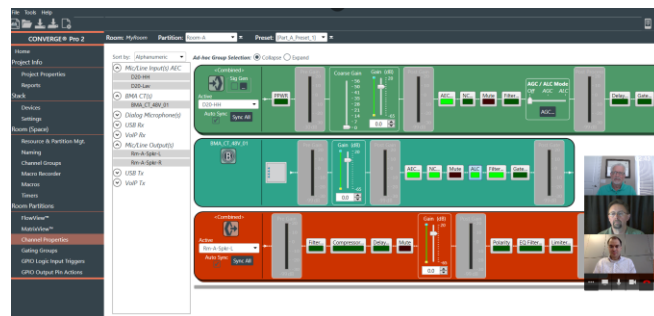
File Tools Help

CONVERGE® Pro 2

Room: MyRoom Partition: Room-A Preset: Part_A_Preset_1)

Home
Project Info
Project Properties
Reports
Stack
Devices
Settings
Room (Space)
Resource & Partition Mgt.
Naming
Channel Groups
Macro Recorder
Macros
Timers
Room Partitions
FlowView™
MatrixView™
Channel Properties
Gating Groups
GPIO Logic Input Triggers
GPIO Output Pin Actions

Sort by: Alphanumeric
Mic/Line Input(s) AEC
D20-HH
D20-Lav
BMA CT(s)
BMA_CT_48V_01
Dialog Microphone(s)
USB Rx
VoIP Rx
Mic/Line Output(s)
Rm-A-Spkr-L
Rm-A-Spkr-R
USB Tx
VoIP Tx

Ad-hoc Group Selection: Collapse Expand

<Combined>
Active
D20-HH
Auto Sync
Sync All
Sig Gen
PPWR
Coarse Gain
Gain (dB)
0.0
AEC...
NC...
Mute
Filter...
AGC / ALC Mode
Off AGC ALC
AGC...
Delay...
Gate...

BMA_CT_48V_01
Gain (dB)
0.0
AEC...
NC...
Mute
ALC
Filter...
Gate...

<Combined>
Active
Rm-A-Spkr-L
Auto Sync
Sync All
Filter...
Compressor...
Delay...
Mute
Gain (dB)
0.0
Polarity
EQ Filter...
Limiter...